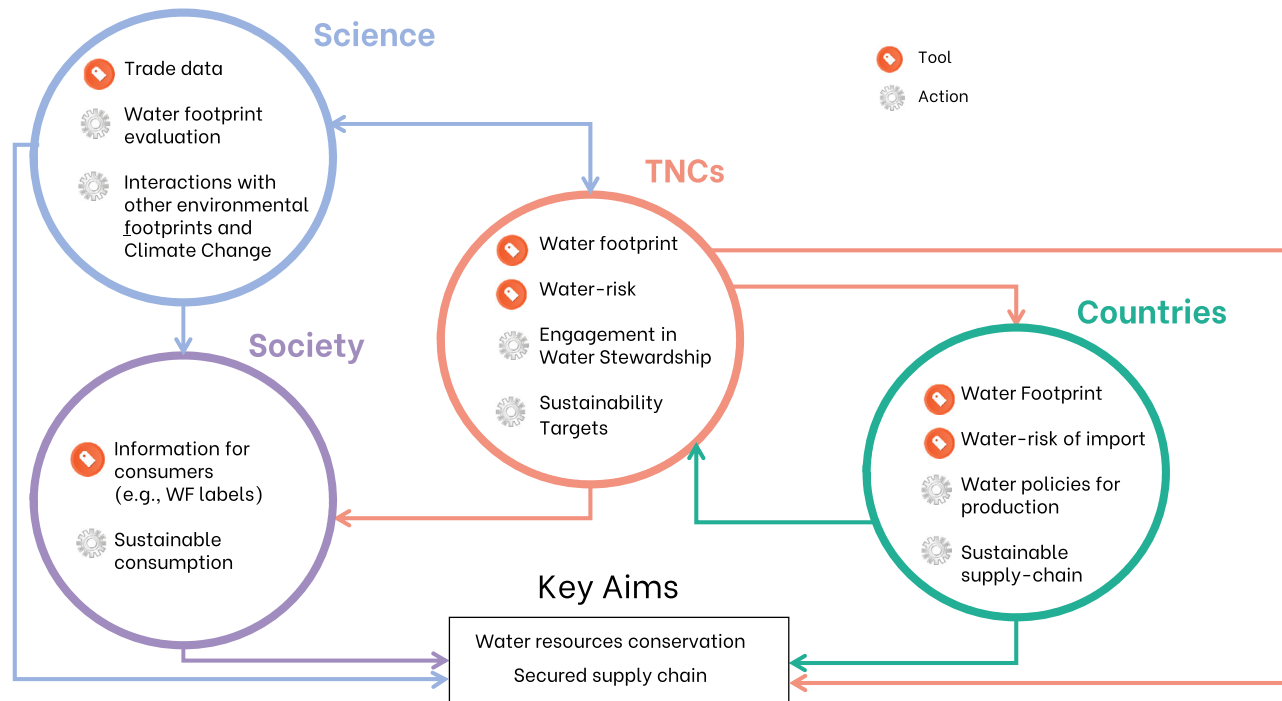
Science

Trade data

Water footprint evaluation

Interactions with other environmental footprints and Climate Change

Tool

Action

TNCs

Water footprint

Water-risk

Engagement in Water Stewardship

Sustainability Targets

Society

Information for consumers (e.g., WF labels)

Sustainable consumption

Countries

Water Footprint

Water-risk of import

Water policies for production

Sustainable supply-chain

Key Aims

Water resources conservation

Secured supply chain